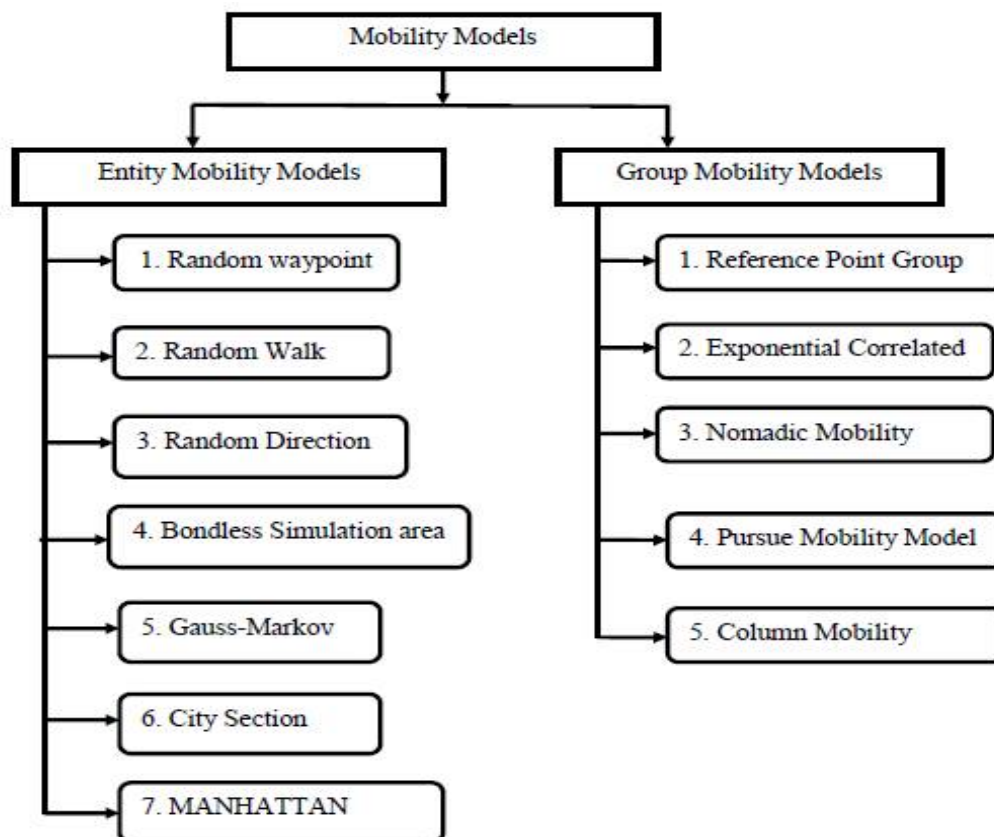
Mobility Models

Entity Mobility Models

1. Random waypoint

2. Random Walk

3. Random Direction

4. Bondless Simulation area

5. Gauss-Markov

6. City Section

7. MANHATTAN

Group Mobility Models

1. Reference Point Group

2. Exponential Correlated

3. Nomadic Mobility

4. Pursue Mobility Model

5. Column Mobility